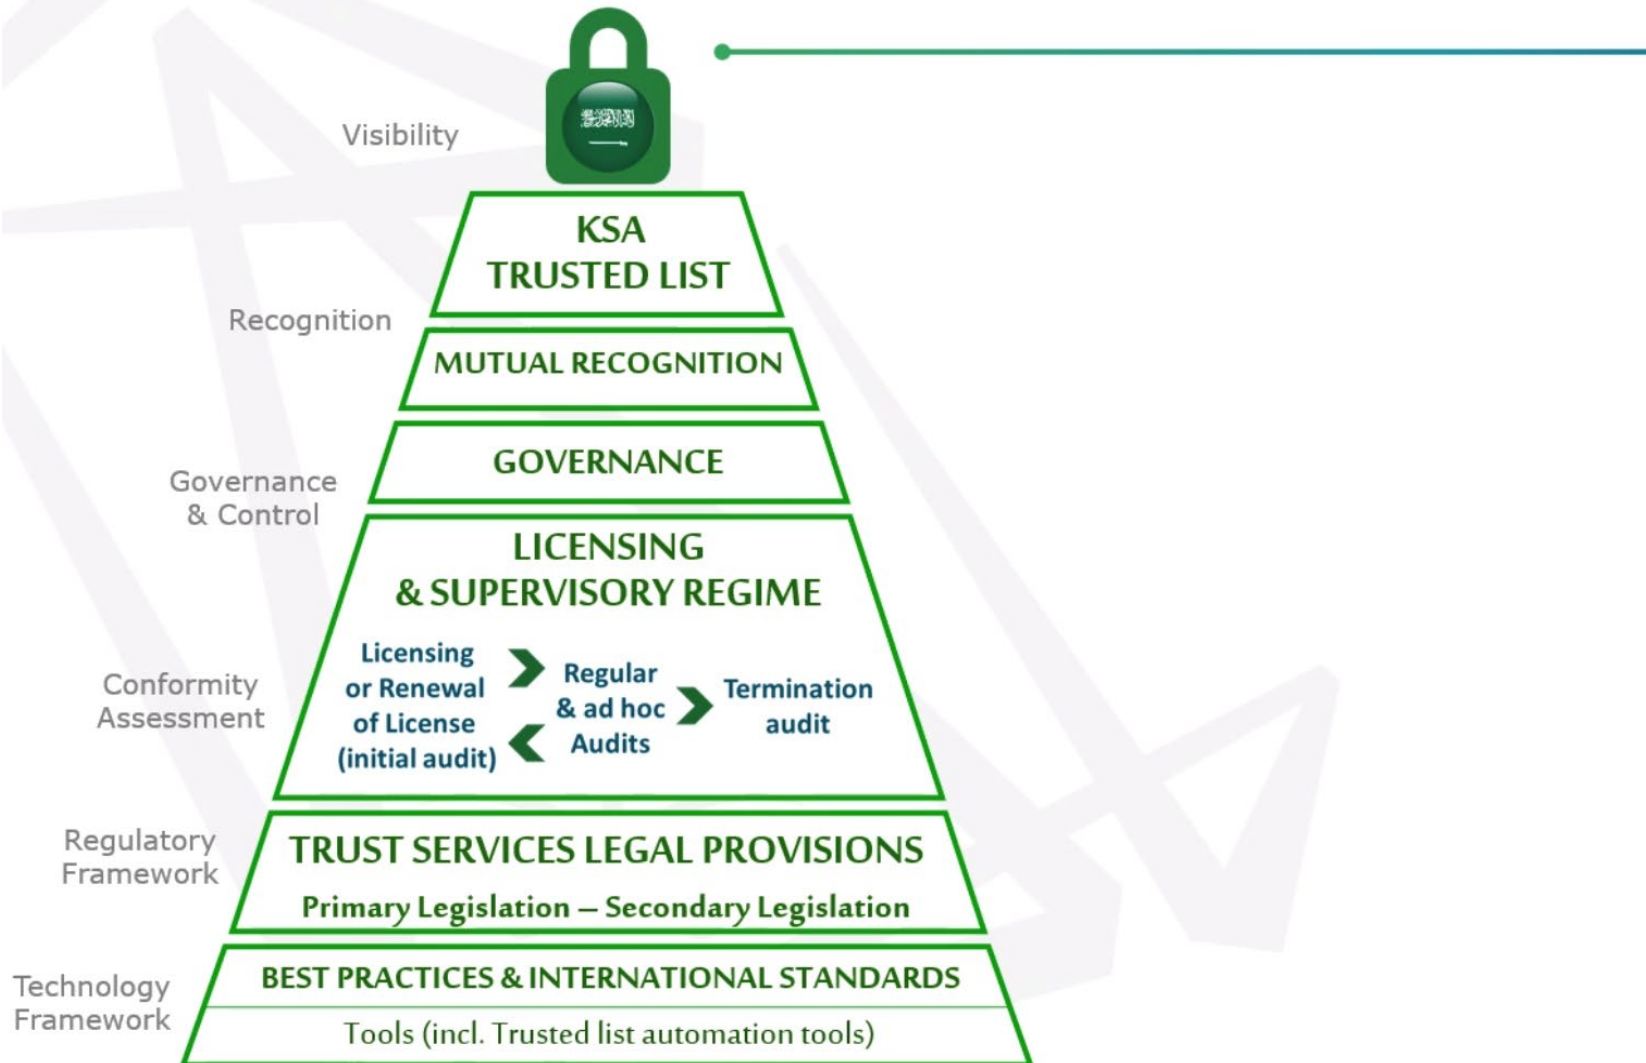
Visibility

KSA
TRUSTED LIST

Recognition

MUTUAL RECOGNITION

Governance & Control

GOVERNANCE

LICENSING
& SUPERVISORY REGIME

Conformity Assessment

Licensing or Renewal of License (initial audit)

Regular & ad hoc Audits

Termination audit

Regulatory Framework

TRUST SERVICES LEGAL PROVISIONS

Primary Legislation – Secondary Legislation

Technology Framework

BEST PRACTICES & INTERNATIONAL STANDARDS

Tools (incl. Trusted list automation tools)